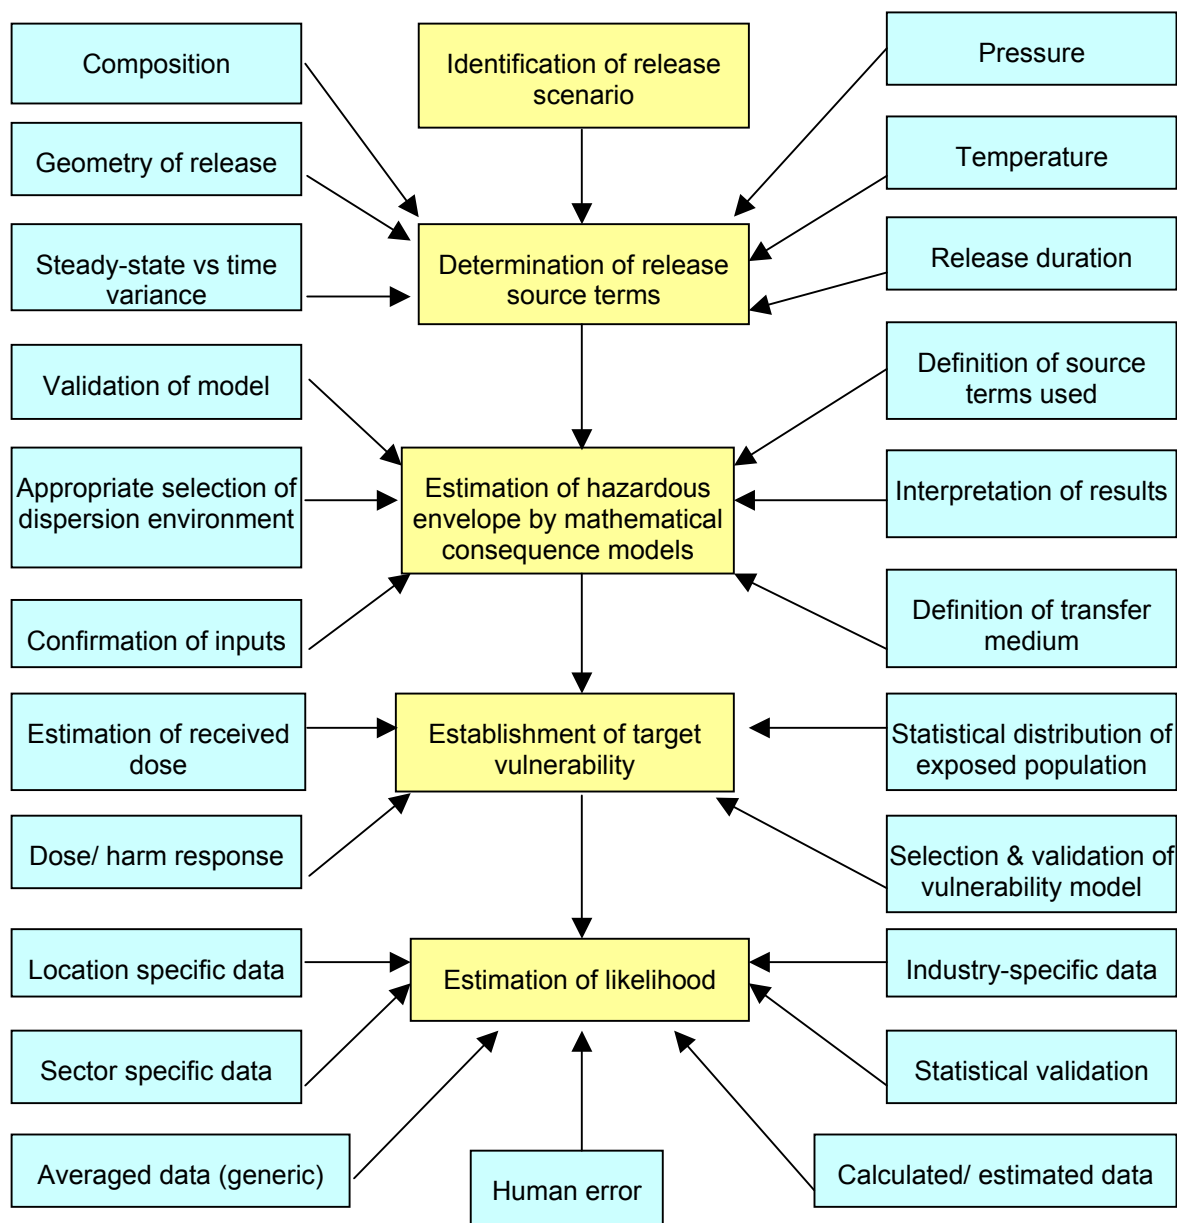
Composition

Identification of release scenario

Pressure

Geometry of release

Temperature

Steady-state vs time variance

Determination of release source terms

Release duration

Validation of model

Definition of source terms used

Appropriate selection of dispersion environment

Estimation of hazardous envelope by mathematical consequence models

Interpretation of results

Confirmation of inputs

Definition of transfer medium

Estimation of received dose

Establishment of target vulnerability

Statistical distribution of exposed population

Dose/ harm response

Selection & validation of vulnerability model

Location specific data

Estimation of likelihood

Industry-specific data

Sector specific data

Statistical validation

Averaged data (generic)

Human error

Calculated/ estimated data